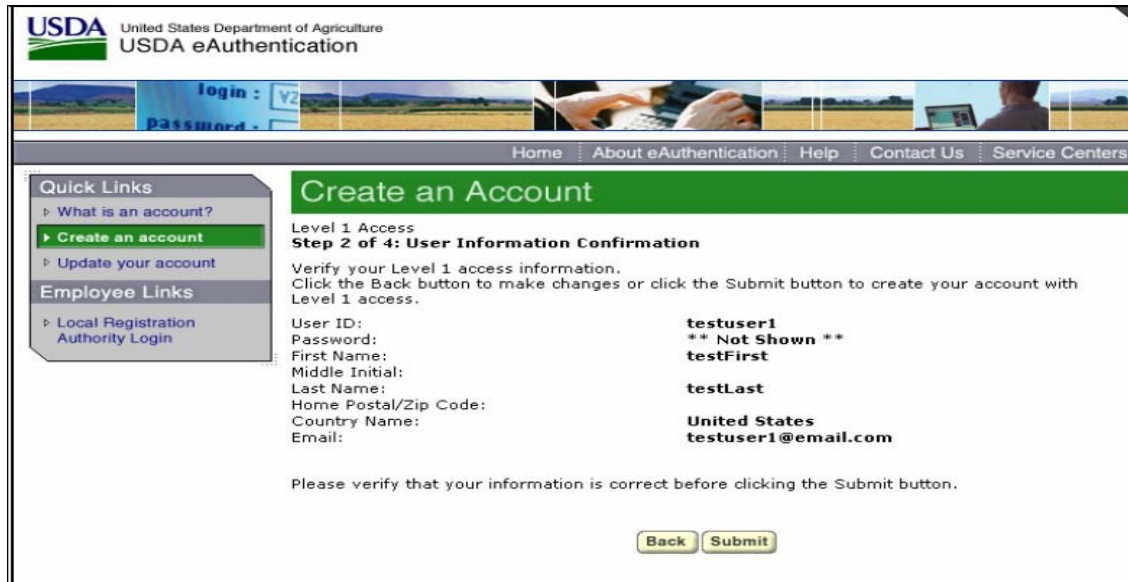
USDA United States Department of Agriculture
USDA eAuthentication

login :
password :

Home | About eAuthentication | Help | Contact Us | Service Centers

Quick Links
What is an account?
Create an account
Update your account
Employee Links
Local Registration Authority Login

Create an Account

Level 1 Access
**Step 2 of 4: User Information Confirmation**

Verify your Level 1 access information.
Click the Back button to make changes or click the Submit button to create your account with Level 1 access.

| | |
|---|---|
| User ID: | **testuser1** |
| Password: | **\*\* Not Shown \*\*** |
| First Name: | **testFirst** |
| Middle Initial: | |
| Last Name: | **testLast** |
| Home Postal/Zip Code: | |
| Country Name: | **United States** |
| Email: | **testuser1@email.com** |

Please verify that your information is correct before clicking the Submit button.

Back Submit